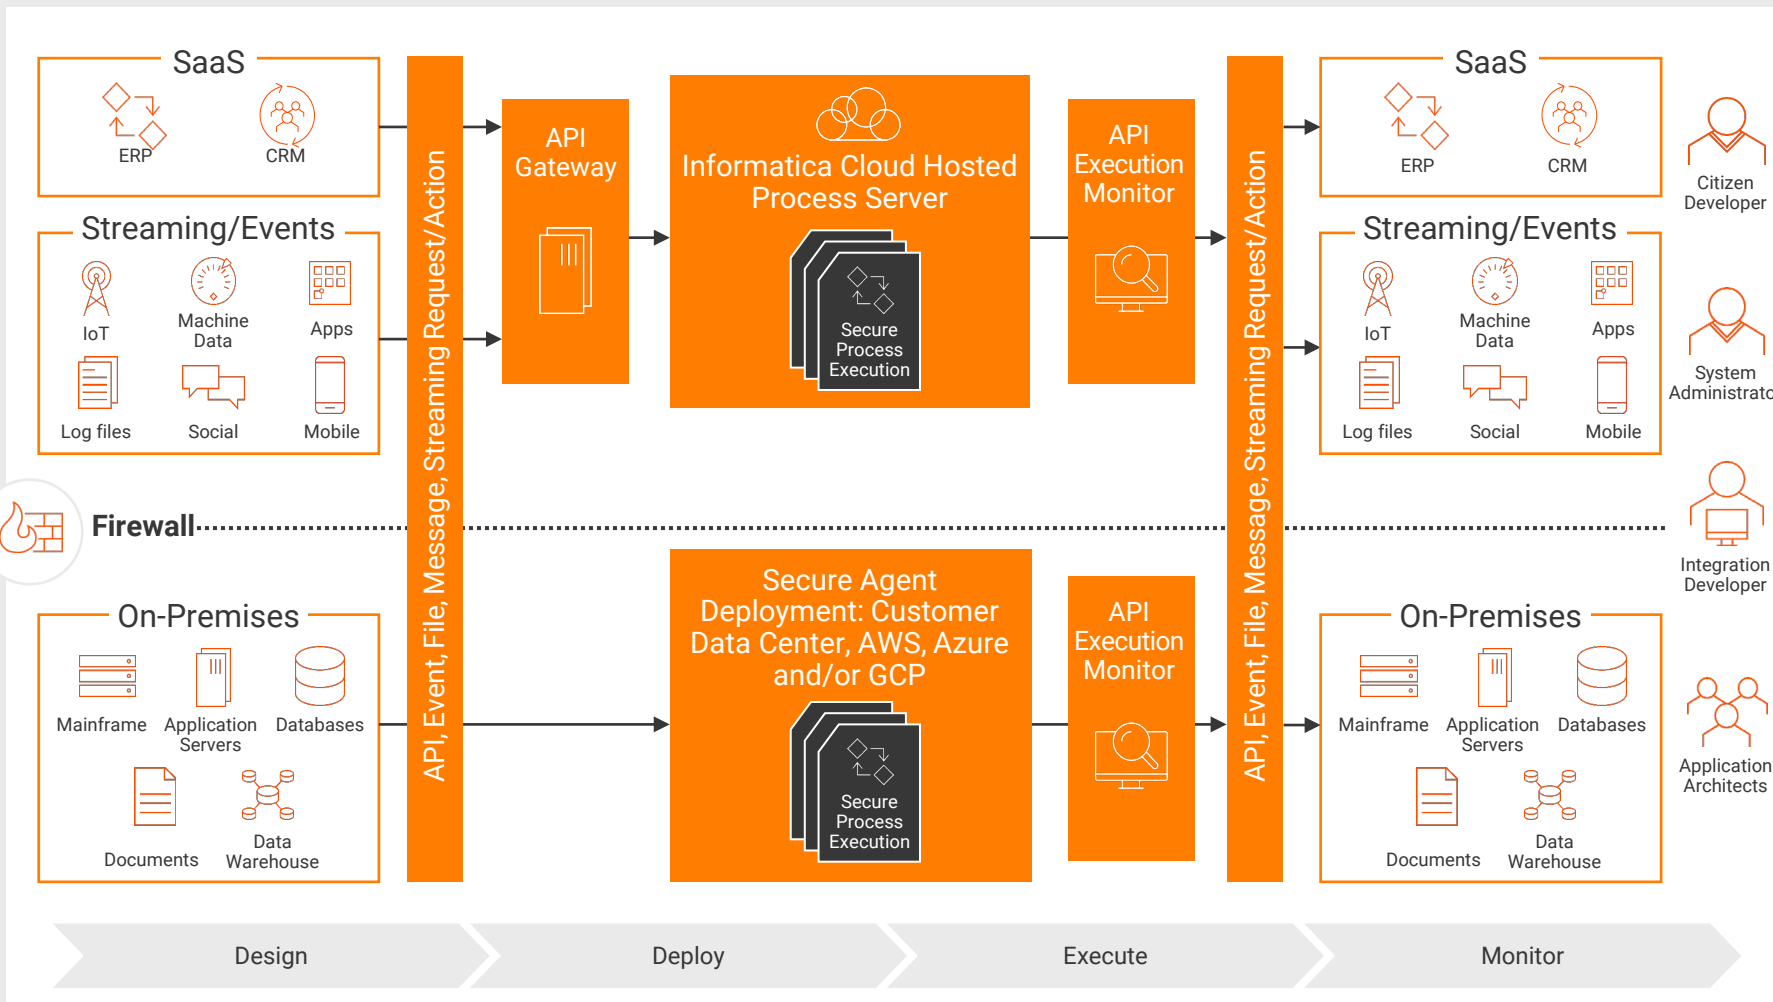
SaaS

ERP CRM

Streaming/Events

IoT Machine Data Apps

Log files Social Mobile

Firewall

On-Premises

Mainframe Application Servers Databases

Documents Data Warehouse

API, Event, File, Message, Streaming Request/Action

API Gateway

Informatica Cloud Hosted Process Server

Secure Process Execution

API Execution Monitor

Secure Agent Deployment: Customer Data Center, AWS, Azure and/or GCP

Secure Process Execution

API Execution Monitor

API, Event, File, Message, Streaming Request/Action

SaaS

ERP CRM

Streaming/Events

IoT Machine Data Apps

Log files Social Mobile

On-Premises

Mainframe Application Servers Databases

Documents Data Warehouse

Citizen Developer

System Administrato

Integration Developer

Application Architects

Design

Deploy

Execute

Monitor